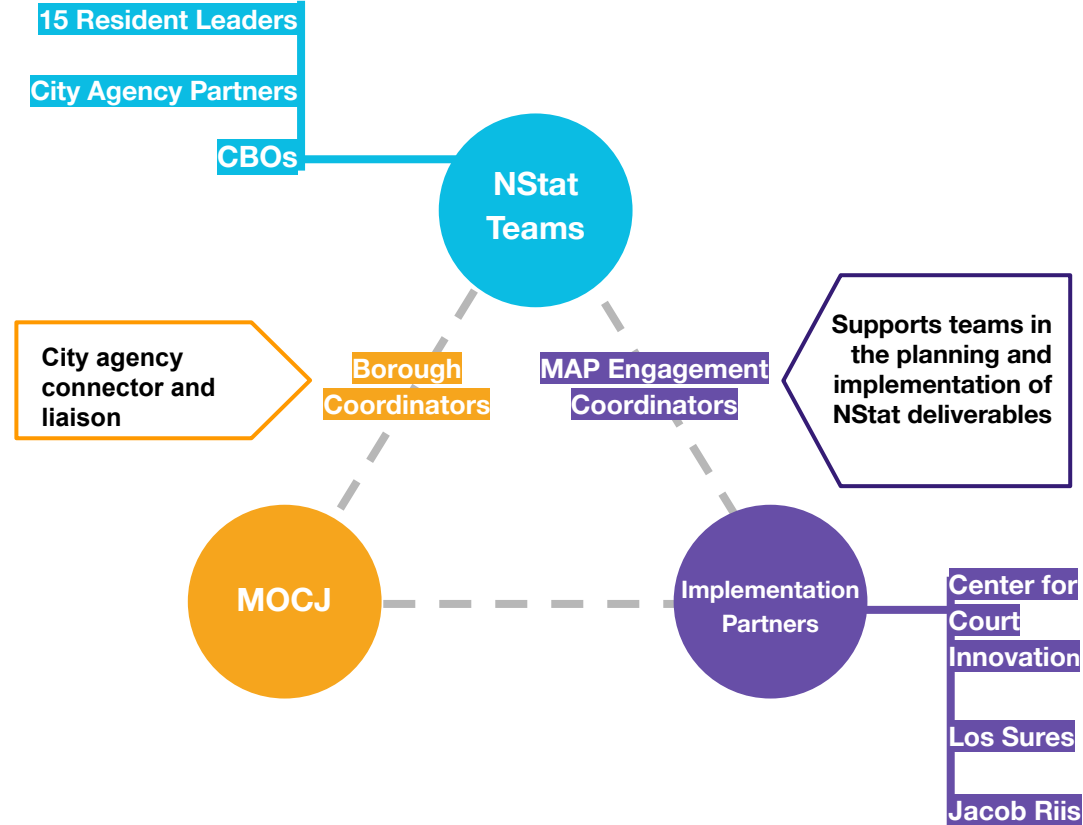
15 Resident Leaders

City Agency Partners

CBOs

NStat Teams

City agency connector and liaison

Borough Coordinators

MAP Engagement Coordinators

Supports teams in the planning and implementation of NStat deliverables

MOCJ

Implementation Partners

Center for Court Innovation

Los Sures

Jacob Riis